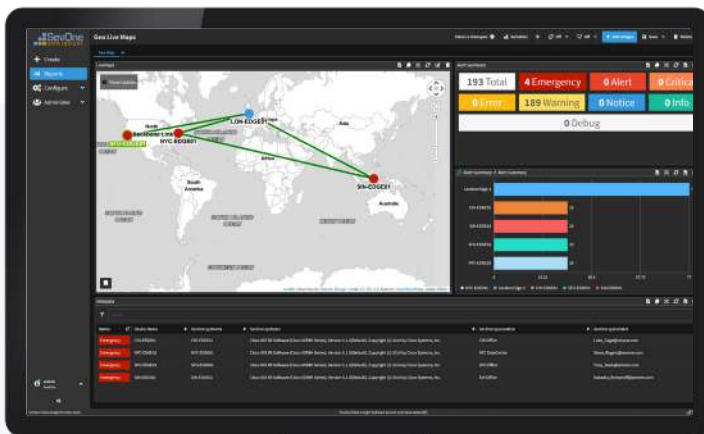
SevOne

Geo Live Maps

Create
Reports
Configure
Administer

Locations

Show Labels

LON-EDGE01
North America
Backbone Link
NYC-EDGE01
SIN-EDGE01
South America
Asia
Africa
Australia

Alert Summary

193 Total
4 Emergency
0 Alert
0 Critical
0 Error
189 Warning
0 Notice
0 Info
0 Debug

Alert Summary

Devices

| Status | Device Name | Device sysName | Device sysDescr | Device sysLocation | Device sysContact |
|---|---|---|---|---|---|
| Emergency | | | | | |
| Emergency | | | | | |
| Emergency | | | | | |
| Emergency | | | | | |